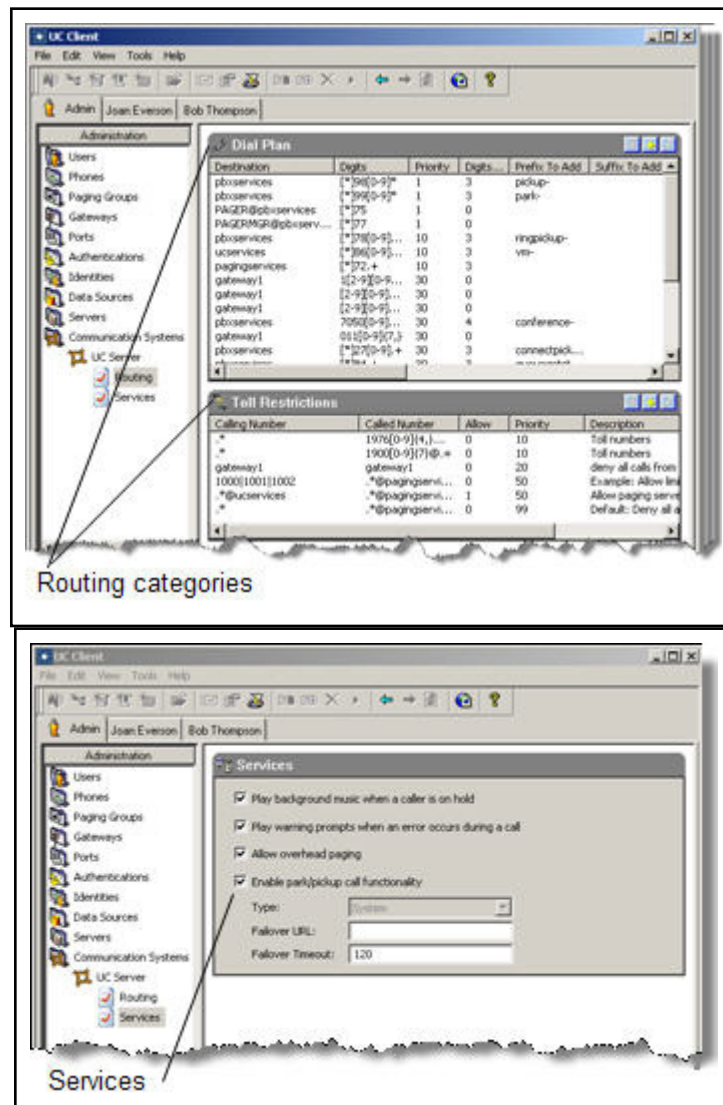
UC Client

File Edit View Tools Help

Admin | Joan Everson | Bob Thompson

Administration

Users
Phones
Paging Groups
Gateways
Ports
Authentications
Identities
Data Sources
Servers
Communication Systems
UC Server
Routing
Services

Dial Plan

| Destination | Digits | Priority | Digits... | Prefix To Add | Suffix To Add |
|---|---|---|---|---|---|
| pbxservices | [*]98[0-9]* | 1 | 3 | pickup- | |
| pbxservices | [*]99[0-9]* | 1 | 3 | park- | |
| PAGER@pbxservices | [*]75 | 1 | 0 | | |
| PAGERMGR@pbxserv... | [*]77 | 1 | 0 | | |
| pbxservices | [*]78[0-9]... | 10 | 3 | ringpickup- | |
| ucservices | [*]86[0-9]... | 10 | 3 | vm- | |
| pagingservices | [*]72.+ | 10 | 3 | | |
| gateway1 | 1[2-9][0-9... | 30 | 0 | | |
| gateway1 | [2-9][0-9]... | 30 | 0 | | |
| gateway1 | [2-9][0-9]... | 30 | 0 | | |
| pbxservices | 7050[0-9]... | 30 | 4 | conference- | |
| gateway1 | 011[0-9]{7,} | 30 | 0 | | |
| pbxservices | [*]27[0-9].+ | 30 | 3 | connectpick... | |

Toll Restrictions

| Calling Number | Called Number | Allow | Priority | Description |
|---|---|---|---|---|
| .* | 1976[0-9]{4,}... | 0 | 10 | Toll numbers |
| .* | 1900[0-9]{7}@.+ | 0 | 10 | Toll numbers |
| gateway1 | gateway1 | 0 | 20 | deny all calls from |
| 1000\|1001\|1002 | .*@pagingservi... | 0 | 50 | Example: Allow lim |
| .*@ucservices | .*@pagingservi... | 1 | 50 | Allow paging serve |
| .* | .*@pagingservi... | 0 | 99 | Default: Deny all a |

Routing categories

UC Client

File Edit View Tools Help

Admin | Joan Everson | Bob Thompson

Administration

Users
Phones
Paging Groups
Gateways
Ports
Authentications
Identities
Data Sources
Servers
Communication Systems
UC Server
Routing
Services

Services

Play background music when a caller is on hold

Play warning prompts when an error occurs during a call

Allow overhead paging

Enable park/pickup call functionality

Type: System

Failover URL:

Failover Timeout: 120

Services